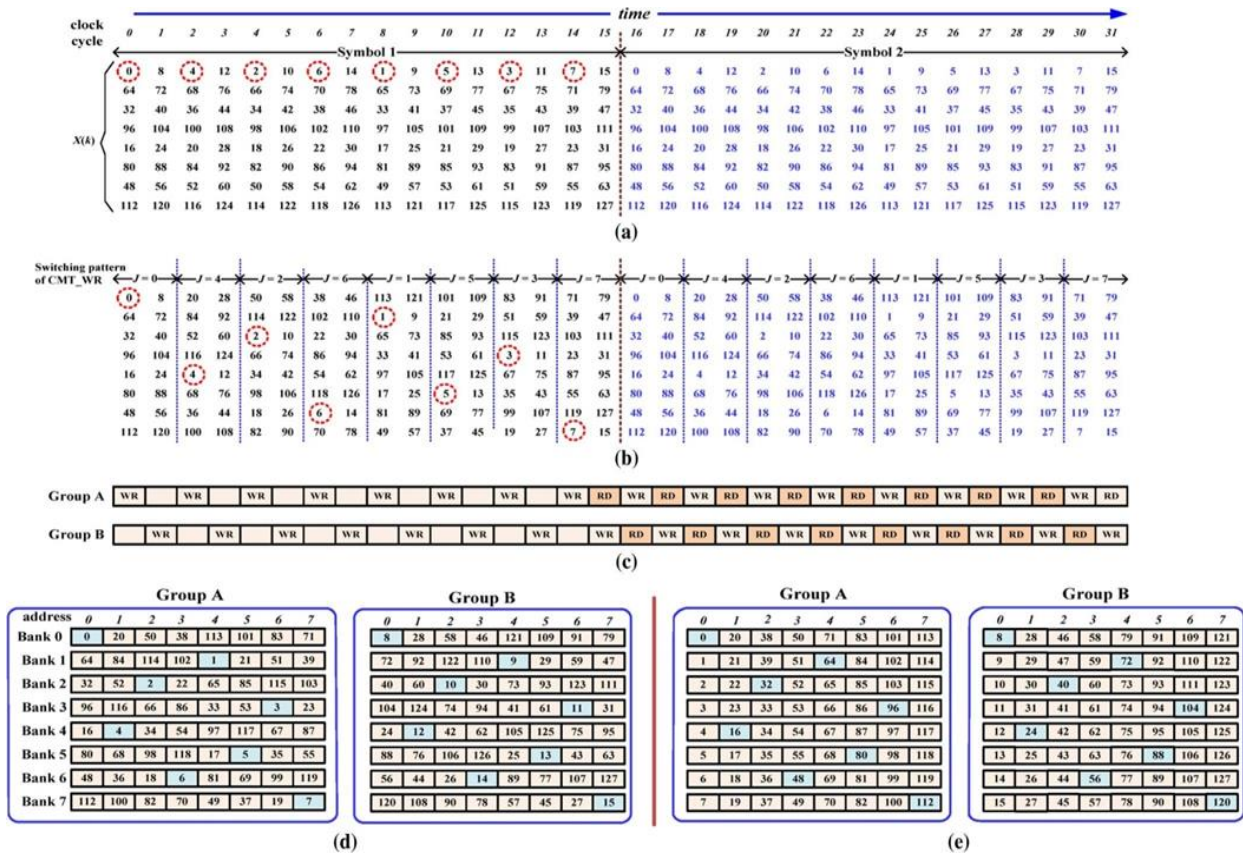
clock cycle

time

| 0 | 1 | 2 | 3 | 4 | 5 | 6 | 7 | 8 | 9 | 10 | 11 | 12 | 13 | 14 | 15 | 16 | 17 | 18 | 19 | 20 | 21 | 22 | 23 | 24 | 25 | 26 | 27 | 28 | 29 | 30 | 31 |
|---|---|---|---|---|---|---|---|---|---|---|---|---|---|---|---|---|---|---|---|---|---|---|---|---|---|---|---|---|---|---|---|

Symbol 1 Symbol 2

$X(k)$

| 0 | 8 | 4 | 12 | 2 | 10 | 6 | 14 | 1 | 9 | 5 | 13 | 3 | 11 | 7 | 15 | 0 | 8 | 4 | 12 | 2 | 10 | 6 | 14 | 1 | 9 | 5 | 13 | 3 | 11 | 7 | 15 |
|---|---|---|---|---|---|---|---|---|---|---|---|---|---|---|---|---|---|---|---|---|---|---|---|---|---|---|---|---|---|---|---|
| 64 | 72 | 68 | 76 | 66 | 74 | 70 | 78 | 65 | 73 | 69 | 77 | 67 | 75 | 71 | 79 | 64 | 72 | 68 | 76 | 66 | 74 | 70 | 78 | 65 | 73 | 69 | 77 | 67 | 75 | 71 | 79 |
| 32 | 40 | 36 | 44 | 34 | 42 | 38 | 46 | 33 | 41 | 37 | 45 | 35 | 43 | 39 | 47 | 32 | 40 | 36 | 44 | 34 | 42 | 38 | 46 | 33 | 41 | 37 | 45 | 35 | 43 | 39 | 47 |
| 96 | 104 | 100 | 108 | 98 | 106 | 102 | 110 | 97 | 105 | 101 | 109 | 99 | 107 | 103 | 111 | 96 | 104 | 100 | 108 | 98 | 106 | 102 | 110 | 97 | 105 | 101 | 109 | 99 | 107 | 103 | 111 |
| 16 | 24 | 20 | 28 | 18 | 26 | 22 | 30 | 17 | 25 | 21 | 29 | 19 | 27 | 23 | 31 | 16 | 24 | 20 | 28 | 18 | 26 | 22 | 30 | 17 | 25 | 21 | 29 | 19 | 27 | 23 | 31 |
| 80 | 88 | 84 | 92 | 82 | 90 | 86 | 94 | 81 | 89 | 85 | 93 | 83 | 91 | 87 | 95 | 80 | 88 | 84 | 92 | 82 | 90 | 86 | 94 | 81 | 89 | 85 | 93 | 83 | 91 | 87 | 95 |
| 48 | 56 | 52 | 60 | 50 | 58 | 54 | 62 | 49 | 57 | 53 | 61 | 51 | 59 | 55 | 63 | 48 | 56 | 52 | 60 | 50 | 58 | 54 | 62 | 49 | 57 | 53 | 61 | 51 | 59 | 55 | 63 |
| 112 | 120 | 116 | 124 | 114 | 122 | 118 | 126 | 113 | 121 | 117 | 125 | 115 | 123 | 119 | 127 | 112 | 120 | 116 | 124 | 114 | 122 | 118 | 126 | 113 | 121 | 117 | 125 | 115 | 123 | 119 | 127 |

(a)

Switching pattern of CMT_WR

J = 0 J = 4 J = 2 J = 6 J = 1 J = 5 J = 3 J = 7 J = 0 J = 4 J = 2 J = 6 J = 1 J = 5 J = 3 J = 7

| 0 | 8 | 20 | 28 | 50 | 58 | 38 | 46 | 113 | 121 | 101 | 109 | 83 | 91 | 71 | 79 | 0 | 8 | 20 | 28 | 50 | 58 | 38 | 46 | 113 | 121 | 101 | 109 | 83 | 91 | 71 | 79 |
|---|---|---|---|---|---|---|---|---|---|---|---|---|---|---|---|---|---|---|---|---|---|---|---|---|---|---|---|---|---|---|---|
| 64 | 72 | 84 | 92 | 114 | 122 | 102 | 110 | 1 | 9 | 21 | 29 | 51 | 59 | 39 | 47 | 64 | 72 | 84 | 92 | 114 | 122 | 102 | 110 | 1 | 9 | 21 | 29 | 51 | 59 | 39 | 47 |
| 32 | 40 | 52 | 60 | 2 | 10 | 22 | 30 | 65 | 73 | 85 | 93 | 115 | 123 | 103 | 111 | 32 | 40 | 52 | 60 | 2 | 10 | 22 | 30 | 65 | 73 | 85 | 93 | 115 | 123 | 103 | 111 |
| 96 | 104 | 116 | 124 | 66 | 74 | 86 | 94 | 33 | 41 | 53 | 61 | 3 | 11 | 23 | 31 | 96 | 104 | 116 | 124 | 66 | 74 | 86 | 94 | 33 | 41 | 53 | 61 | 3 | 11 | 23 | 31 |
| 16 | 24 | 4 | 12 | 34 | 42 | 54 | 62 | 97 | 105 | 117 | 125 | 67 | 75 | 87 | 95 | 16 | 24 | 4 | 12 | 34 | 42 | 54 | 62 | 97 | 105 | 117 | 125 | 67 | 75 | 87 | 95 |
| 80 | 88 | 68 | 76 | 98 | 106 | 118 | 126 | 17 | 25 | 5 | 13 | 35 | 43 | 55 | 63 | 80 | 88 | 68 | 76 | 98 | 106 | 118 | 126 | 17 | 25 | 5 | 13 | 35 | 43 | 55 | 63 |
| 48 | 56 | 36 | 44 | 18 | 26 | 6 | 14 | 81 | 89 | 69 | 77 | 99 | 107 | 119 | 127 | 48 | 56 | 36 | 44 | 18 | 26 | 6 | 14 | 81 | 89 | 69 | 77 | 99 | 107 | 119 | 127 |
| 112 | 120 | 100 | 108 | 82 | 90 | 70 | 78 | 49 | 57 | 37 | 45 | 19 | 27 | 7 | 15 | 112 | 120 | 100 | 108 | 82 | 90 | 70 | 78 | 49 | 57 | 37 | 45 | 19 | 27 | 7 | 15 |

(b)

Group A WR WR WR WR WR WR WR WR RD WR RD WR RD WR RD WR RD WR RD WR RD WR RD WR RD

Group B WR WR WR WR WR WR WR WR RD WR RD WR RD WR RD WR RD WR RD WR RD WR RD WR RD WR

(c)

Group A

| address | 0 | 1 | 2 | 3 | 4 | 5 | 6 | 7 |
|---|---|---|---|---|---|---|---|---|
| Bank 0 | 0 | 20 | 50 | 38 | 113 | 101 | 83 | 71 |
| Bank 1 | 64 | 84 | 114 | 102 | 1 | 21 | 51 | 39 |
| Bank 2 | 32 | 52 | 2 | 22 | 65 | 85 | 115 | 103 |
| Bank 3 | 96 | 116 | 66 | 86 | 33 | 53 | 3 | 23 |
| Bank 4 | 16 | 4 | 34 | 54 | 97 | 117 | 67 | 87 |
| Bank 5 | 80 | 68 | 98 | 118 | 17 | 5 | 35 | 55 |
| Bank 6 | 48 | 36 | 18 | 6 | 81 | 69 | 99 | 119 |
| Bank 7 | 112 | 100 | 82 | 70 | 49 | 37 | 19 | 7 |

Group B

| 0 | 1 | 2 | 3 | 4 | 5 | 6 | 7 |
|---|---|---|---|---|---|---|---|
| 8 | 28 | 58 | 46 | 121 | 109 | 91 | 79 |
| 72 | 92 | 122 | 110 | 9 | 29 | 59 | 47 |
| 40 | 60 | 10 | 30 | 73 | 93 | 123 | 111 |
| 104 | 124 | 74 | 94 | 41 | 61 | 11 | 31 |
| 24 | 12 | 42 | 62 | 105 | 125 | 75 | 95 |
| 88 | 76 | 106 | 126 | 25 | 13 | 43 | 63 |
| 56 | 44 | 26 | 14 | 89 | 77 | 107 | 127 |
| 120 | 108 | 90 | 78 | 57 | 45 | 27 | 15 |

(d)

Group A

| 0 | 1 | 2 | 3 | 4 | 5 | 6 | 7 |
|---|---|---|---|---|---|---|---|
| 0 | 20 | 38 | 50 | 71 | 83 | 101 | 113 |
| 1 | 21 | 39 | 51 | 64 | 84 | 102 | 114 |
| 2 | 22 | 32 | 52 | 65 | 85 | 103 | 115 |
| 3 | 23 | 33 | 53 | 66 | 86 | 96 | 116 |
| 4 | 16 | 34 | 54 | 67 | 87 | 97 | 117 |
| 5 | 17 | 35 | 55 | 68 | 80 | 98 | 118 |
| 6 | 18 | 36 | 48 | 69 | 81 | 99 | 119 |
| 7 | 19 | 37 | 49 | 70 | 82 | 100 | 112 |

Group B

| 0 | 1 | 2 | 3 | 4 | 5 | 6 | 7 |
|---|---|---|---|---|---|---|---|
| 8 | 28 | 46 | 58 | 79 | 91 | 109 | 121 |
| 9 | 29 | 47 | 59 | 72 | 92 | 110 | 122 |
| 10 | 30 | 40 | 60 | 73 | 93 | 111 | 123 |
| 11 | 31 | 41 | 61 | 74 | 94 | 104 | 124 |
| 12 | 24 | 42 | 62 | 75 | 95 | 105 | 125 |
| 13 | 25 | 43 | 63 | 76 | 88 | 106 | 126 |
| 14 | 26 | 44 | 56 | 77 | 89 | 107 | 127 |
| 15 | 27 | 45 | 57 | 78 | 90 | 108 | 120 |

(e)